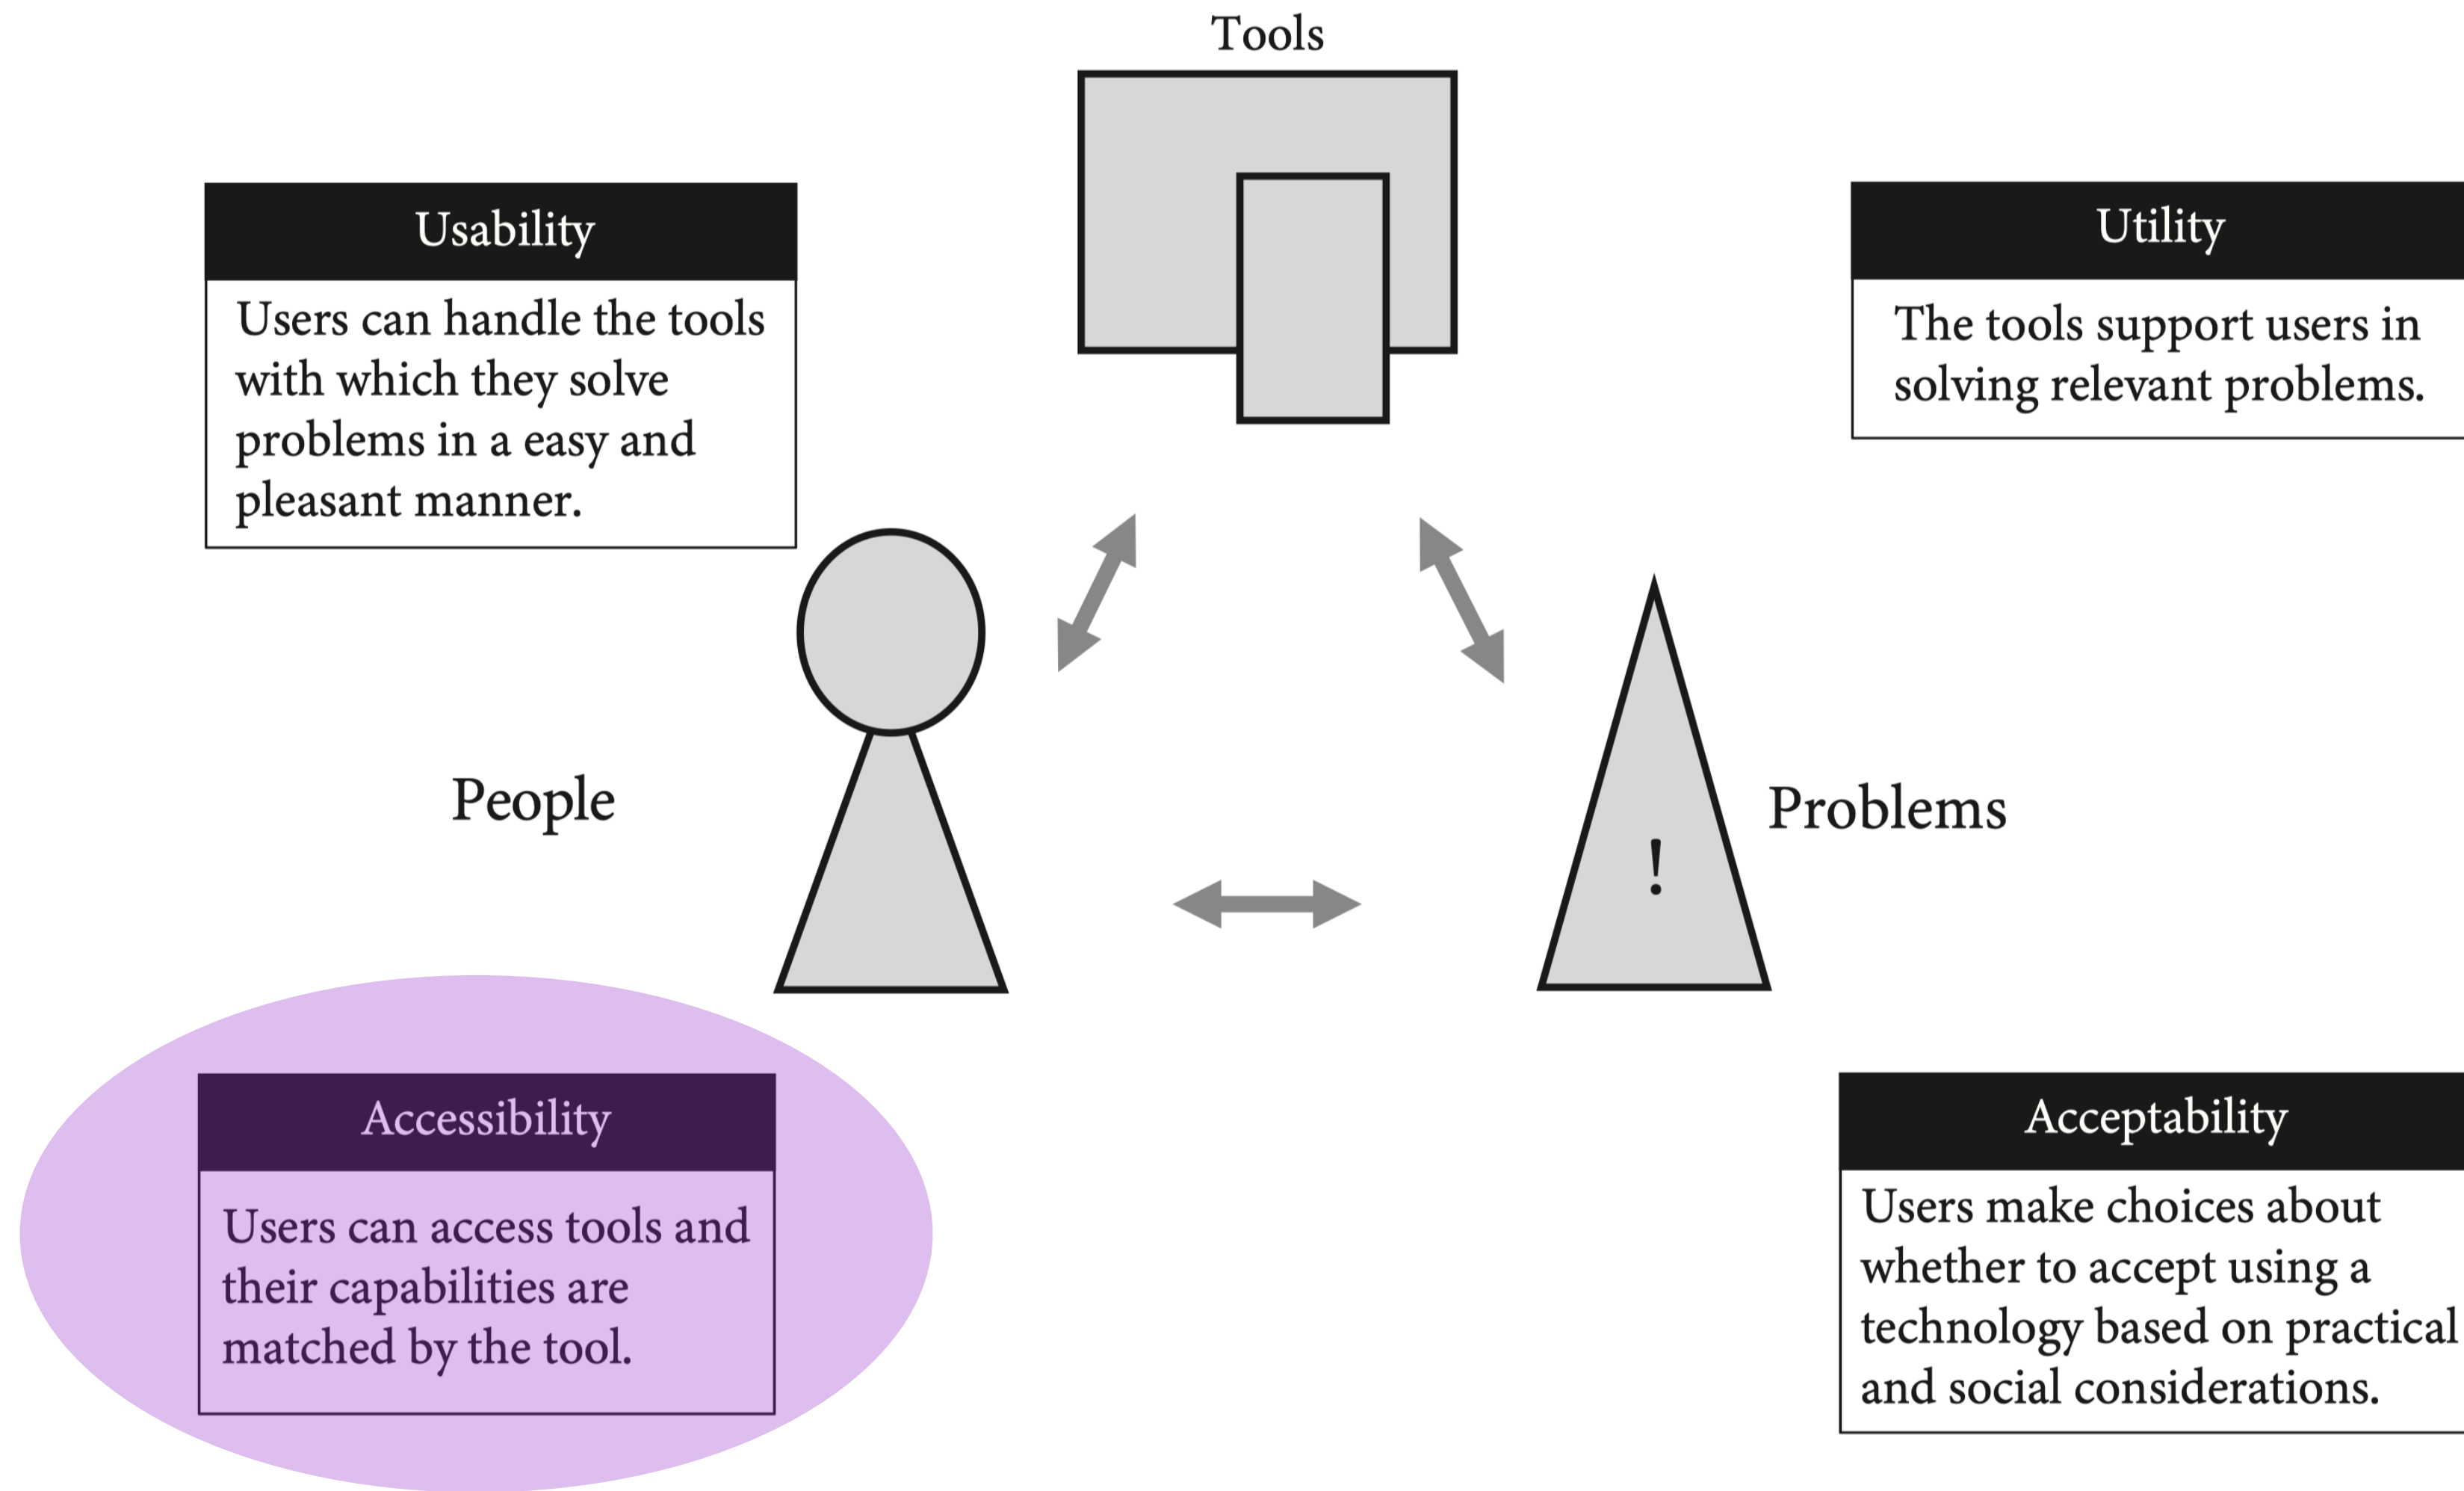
Tools

Usability

Users can handle the tools with which they solve problems in a easy and pleasant manner.

Utility

The tools support users in solving relevant problems.

People

Problems

!

Accessibility

Users can access tools and their capabilities are matched by the tool.

Acceptability

Users make choices about whether to accept using a technology based on practical and social considerations.